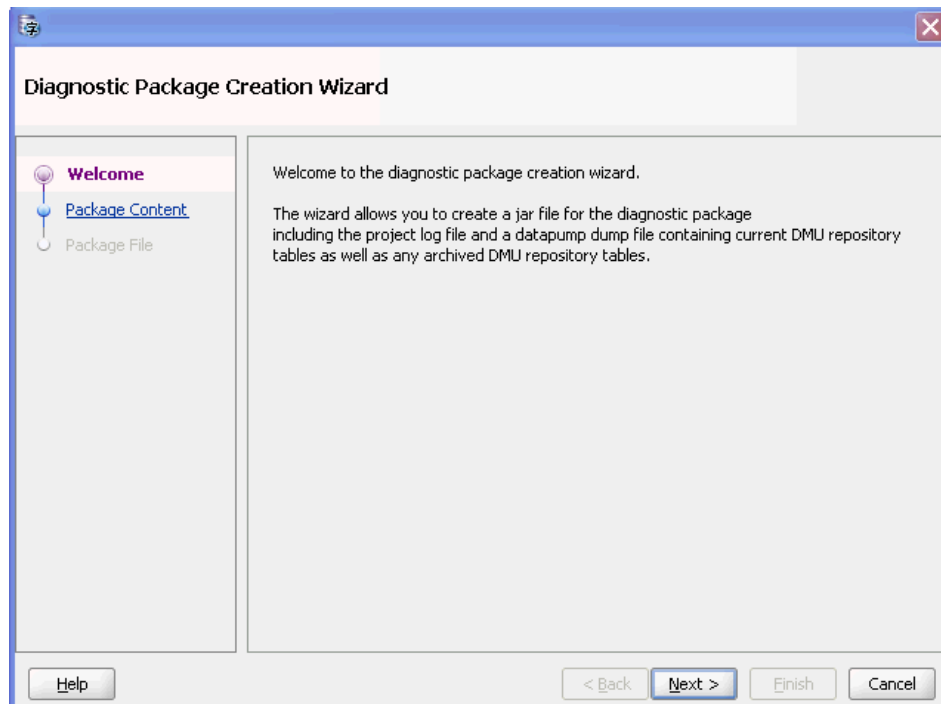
Diagnostic Package Creation Wizard

Welcome
Package Content
Package File

Welcome to the diagnostic package creation wizard.

The wizard allows you to create a jar file for the diagnostic package including the project log file and a datapump dump file containing current DMU repository tables as well as any archived DMU repository tables.

Help
< Back
Next >
Finish
Cancel